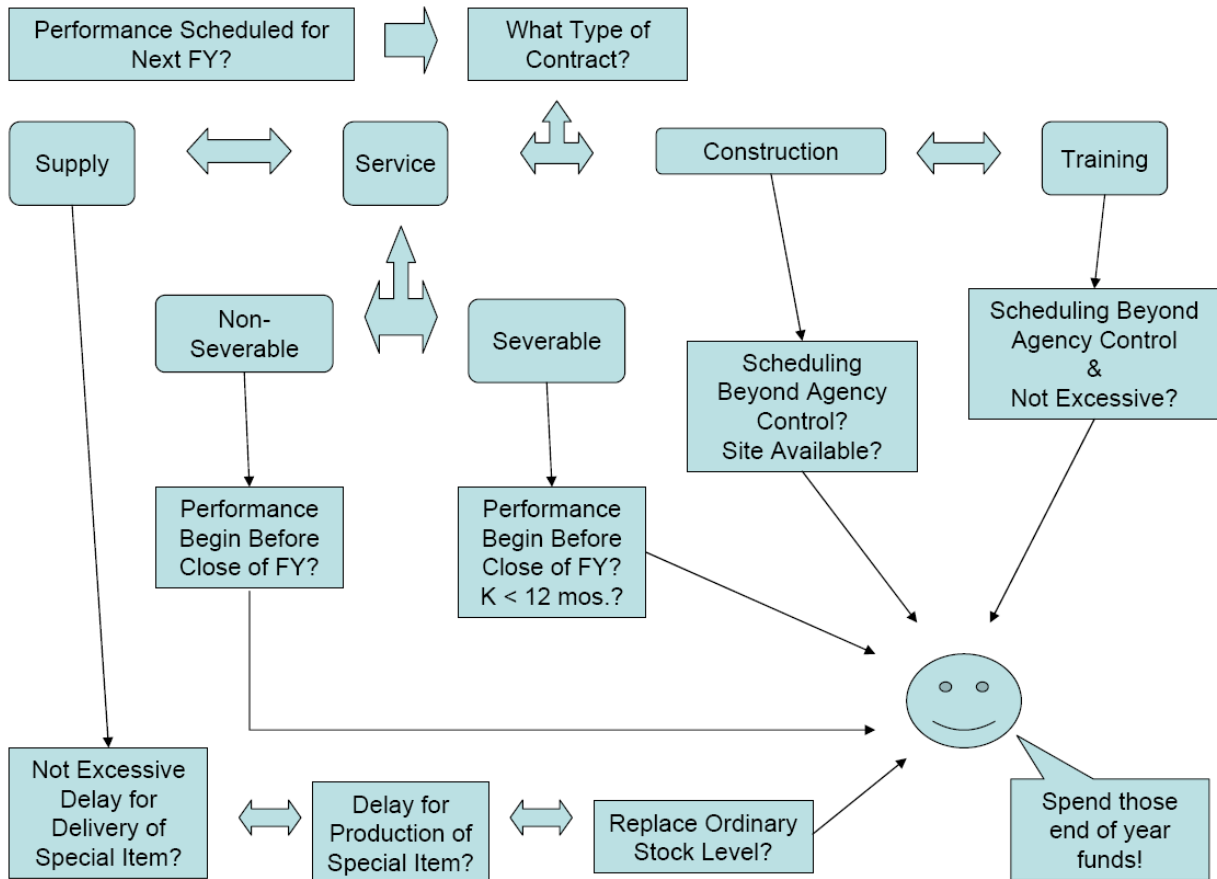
Performance Scheduled for Next FY?

What Type of Contract?

Supply

Service

Construction

Training

Non-Severable

Severable

Scheduling Beyond Agency Control? Site Available?

Scheduling Beyond Agency Control & Not Excessive?

Performance Begin Before Close of FY?

Performance Begin Before Close of FY? K < 12 mos.?

Not Excessive Delay for Delivery of Special Item?

Delay for Production of Special Item?

Replace Ordinary Stock Level?

Spend those end of year funds!